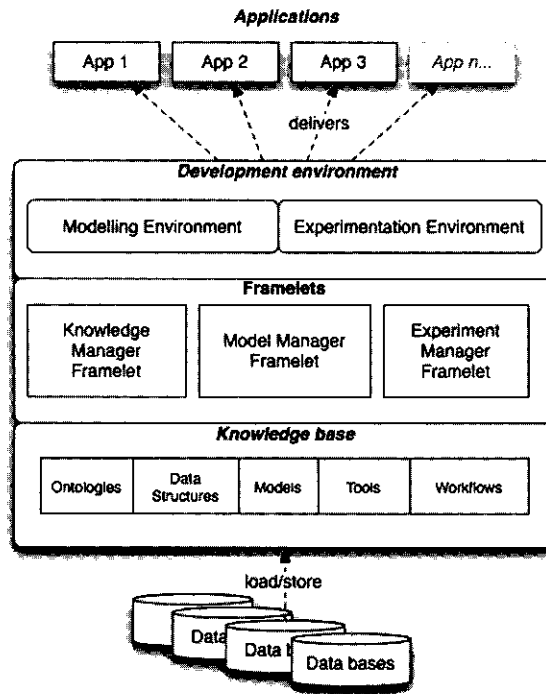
Applications

App 1

App 2

App 3

App n...

delivers

Development environment

Modelling Environment

Experimentation Environment

Framelets

Knowledge Manager Framelet

Model Manager Framelet

Experiment Manager Framelet

Knowledge base

Ontologies

Data Structures

Models

Tools

Workflows

load/store

Data

Data b

Data bases